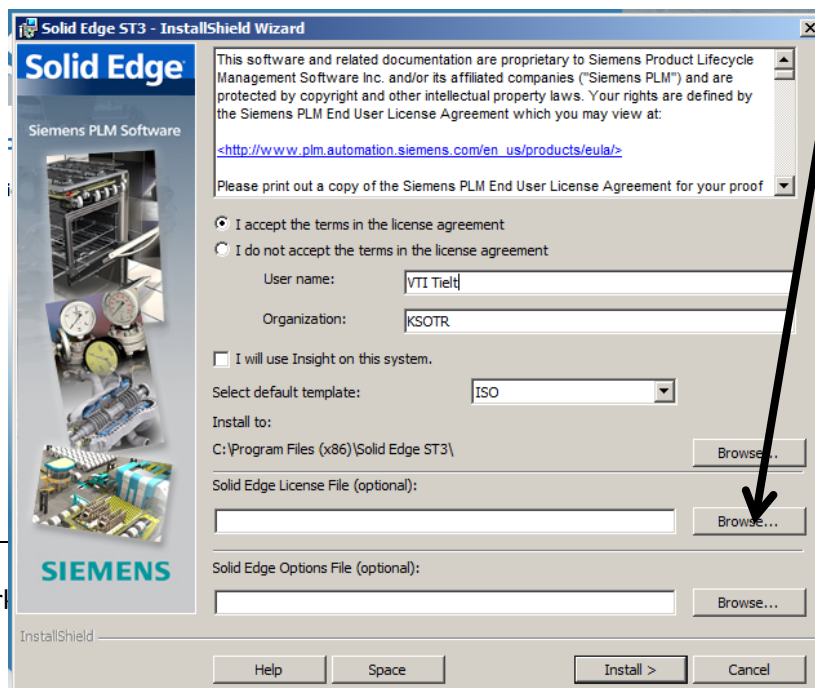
Solid Edge ST3 - InstallShield Wizard

Solid Edge

Siemens PLM Software

This software and related documentation are proprietary to Siemens Product Lifecycle Management Software Inc. and/or its affiliated companies ("Siemens PLM") and are protected by copyright and other intellectual property laws. Your rights are defined by the Siemens PLM End User License Agreement which you may view at:

<http://www.plm.automation.siemens.com/en_us/products/eula/>

Please print out a copy of the Siemens PLM End User License Agreement for your proof

I accept the terms in the license agreement

I do not accept the terms in the license agreement

User name: VTI Tielt

Organization: KSOTR

I will use Insight on this system.

Select default template: ISO

Install to:

C:\Program Files (x86)\Solid Edge ST3\

Browse...

Solid Edge License File (optional):

Browse...

Solid Edge Options File (optional):

Browse...

SIEMENS

InstallShield

Help

Space

Install >

Cancel